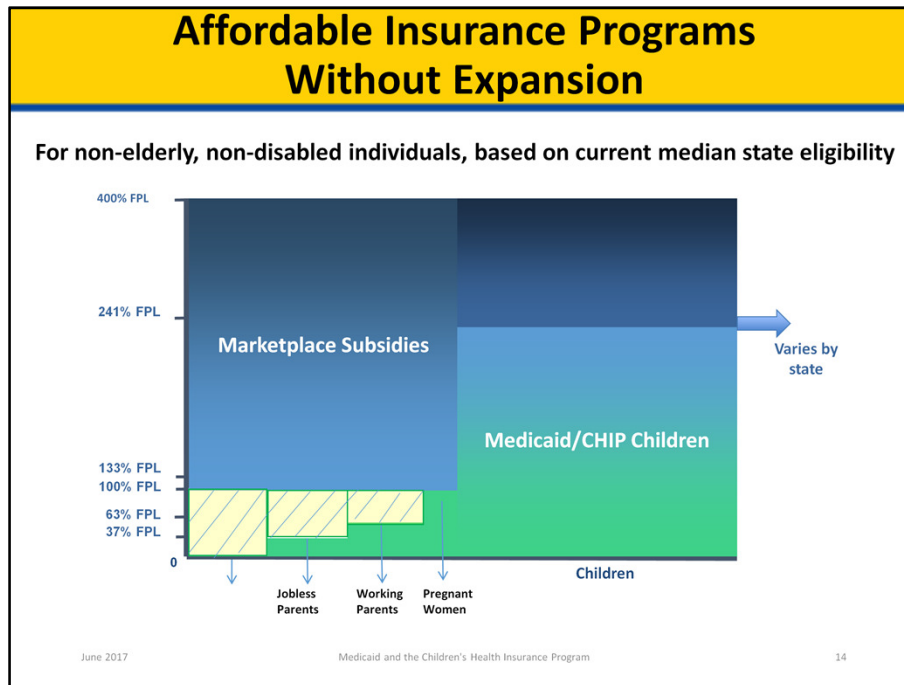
Affordable Insurance Programs Without Expansion

For non-elderly, non-disabled individuals, based on current median state eligibility

400% FPL
241% FPL
133% FPL
100% FPL
63% FPL
37% FPL
0

Marketplace Subsidies

Medicaid/CHIP Children

Varies by state

Jobless Parents
Working Parents
Pregnant Women
Children

June 2017 Medicaid and the Children's Health Insurance Program 14